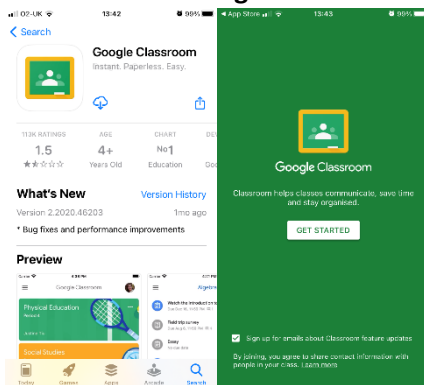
O2-UK 13:42 96%

Search

Google Classroom
Instant. Paperless. Easy.

113K RATINGS
1.5
AGE
4+
Years Old
CHART
No1
Education
DEV

What's New
Version History
Version 2.2020.46203
1mo ago
* Bug fixes and performance improvements

Preview

Google Classroom
Physical Education
Social Studies
Watch the introduct
Fold trip survey
Essay

Today
Games
Apps
Arcade
Search

App Store 13:43 96%

Google Classroom

Classroom helps classes communicate, save time and stay organised.

GET STARTED

Sign up for emails about Classroom feature updates

By joining, you agree to share contact information with people in your class. Learn more